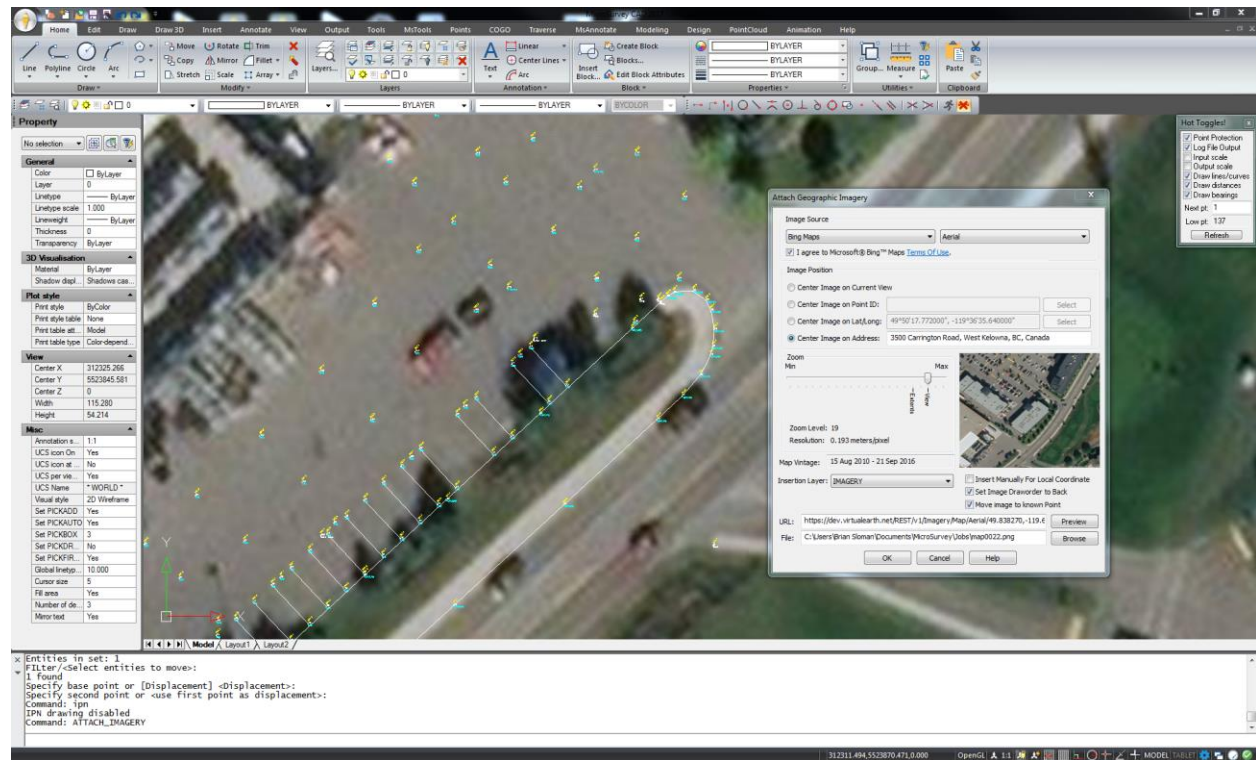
Home Edit Draw Draw 3D Insert Annotate View Output Tools MsTools Points COGO Traverse MsAnnotate Modeling Design PointCloud Animation Help

Line Polyline Circle Arc
Draw
Move Rotate Trim
Copy Mirror Fillet
Stretch Scale Array
Modify
Layers...
Layers
Text
Linear
Center Lines
Arc
Annotation
Insert Block...
Create Block
Blocks...
Edit Block Attributes
Block
BYLAYER
BYLAYER
BYLAYER
Properties
Group... Measure
Utilities
Paste
Clipboard

0 BYLAYER BYLAYER BYLAYER BYCOLOR

Property
No selection

| General | |
|---|---|
| Color | ByLayer |
| Layer | 0 |
| Linetype | ByLayer |
| Linetype scale | 1.000 |
| Lineweight | ByLayer |
| Thickness | 0 |
| Transparency | ByLayer |
| 3D Visualisation | |
| Material | ByLayer |
| Shadow displ... | Shadows cas... |
| Plot style | |
| Print style | ByColor |
| Print style table | None |
| Print table att... | Model |
| Print table type | Color-depend... |
| View | |
| Center X | 312325.266 |
| Center Y | 5523845.581 |
| Center Z | 0 |
| Width | 115.280 |
| Height | 54.214 |
| Misc | |
| Annotation s... | 1:1 |
| UCS icon On | Yes |
| UCS icon at ... | No |
| UCS per vie... | Yes |
| UCS Name | * WORLD * |
| Visual style | 2D Wireframe |
| Set PICKADD | Yes |
| Set PICKAUTO | Yes |
| Set PICKBOX | 3 |
| Set PICKDR... | No |
| Set PICKFIR... | Yes |
| Global linetyp... | 10.000 |
| Cursor size | 5 |
| Fill area | Yes |
| Number of de... | 3 |
| Mirror text | Yes |

Attach Geographic Imagery
Image Source
Bing Maps
Aerial
I agree to Microsoft® Bing™ Maps Terms Of Use.
Image Position
Center Image on Current View
Center Image on Point ID:
Select
Center Image on Lat/Long: 49°50'17.772000", -119°36'35.640000"
Select
Center Image on Address: 3500 Carrington Road, West Kelowna, BC, Canada
Zoom
Min
Max
Extents
View
Zoom Level: 19
Resolution: 0.193 meters/pixel
Map Vintage: 15 Aug 2010 - 21 Sep 2016
Insertion Layer: IMAGERY
Insert Manually For Local Coordinate
Set Image Draworder to Back
Move image to known Point
URL: https://dev.virtualearth.net/REST/v1/Imagery/Map/Aerial/49.838270,-119.6
Preview
File: C:\Users\Brian Sloman\Documents\MicroSurvey\Jobs\map0022.png
Browse
OK Cancel Help

Hot Toggles!
Point Protection
Log File Output
Input scale
Output scale
Draw lines/curves
Draw distances
Draw bearings
Next pt: 1
Low pt: 137
Refresh

Model Layout1 Layout2

Entities in set: 1
FILter/<Select entities to move>:
1 found
Specify base point or [Displacement] <Displacement>:
Specify second point or <use first point as displacement>:
Command: ipn
IPN drawing disabled
Command: ATTACH_IMAGERY

312311.494,5523870.471,0.000 OpenGL 1:1 MODEL TABLET